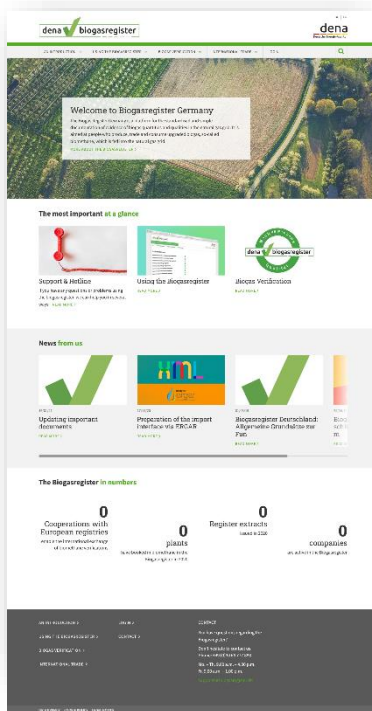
dena biogasregister

dena

Welcome to Biogasregister Germany

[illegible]

The most important at a glance

Support & Hotline

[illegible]

Using the Biogasregister

Biogas Verification

dena biogasregister

News from us

Updating important documents

Preparation of the import interface via ERGAR

Biogasregister Deutschland: Allgemeine Grundsätze zur Fab

The Biogasregister in numbers

0
Cooperations with European registries

0
plants

0
Register extracts

0
companies

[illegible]